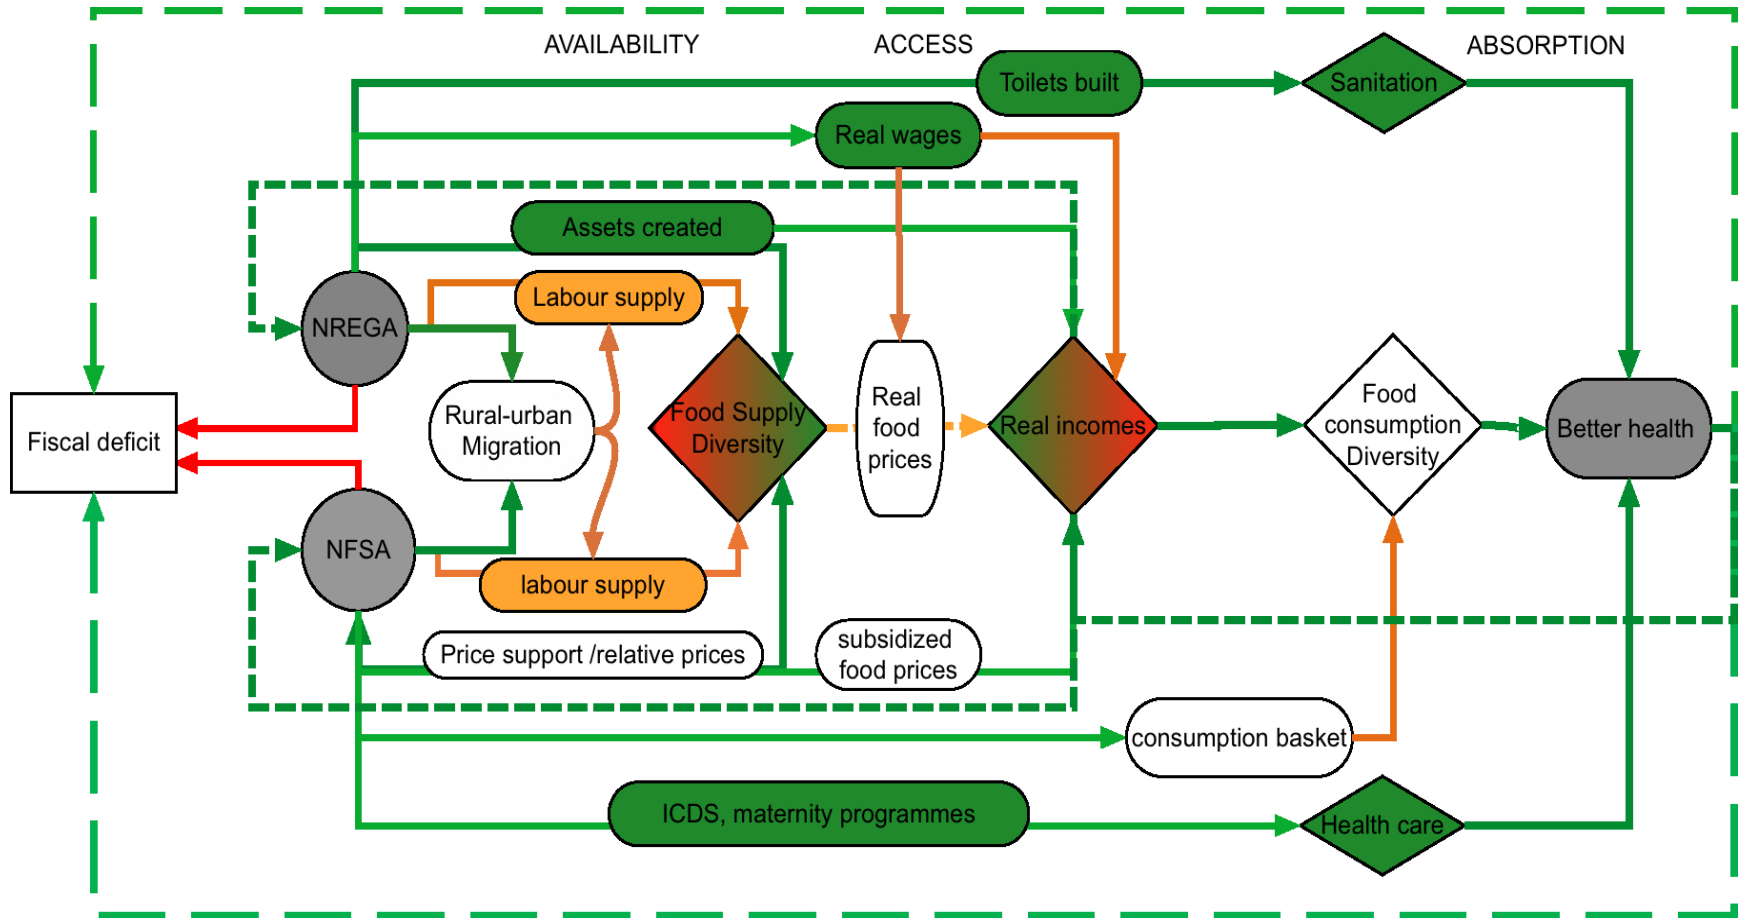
AVAILABILITY
ACCESS
ABSORPTION
Toilets built
Sanitation
Real wages
Assets created
NREGA
Labour supply
Fiscal deficit
Rural-urban Migration
Food Supply Diversity
Real food prices
Real incomes
Food consumption Diversity
Better health
NFSA
labour supply
Price support /relative prices
subsidized food prices
consumption basket
ICDS, maternity programmes
Health care